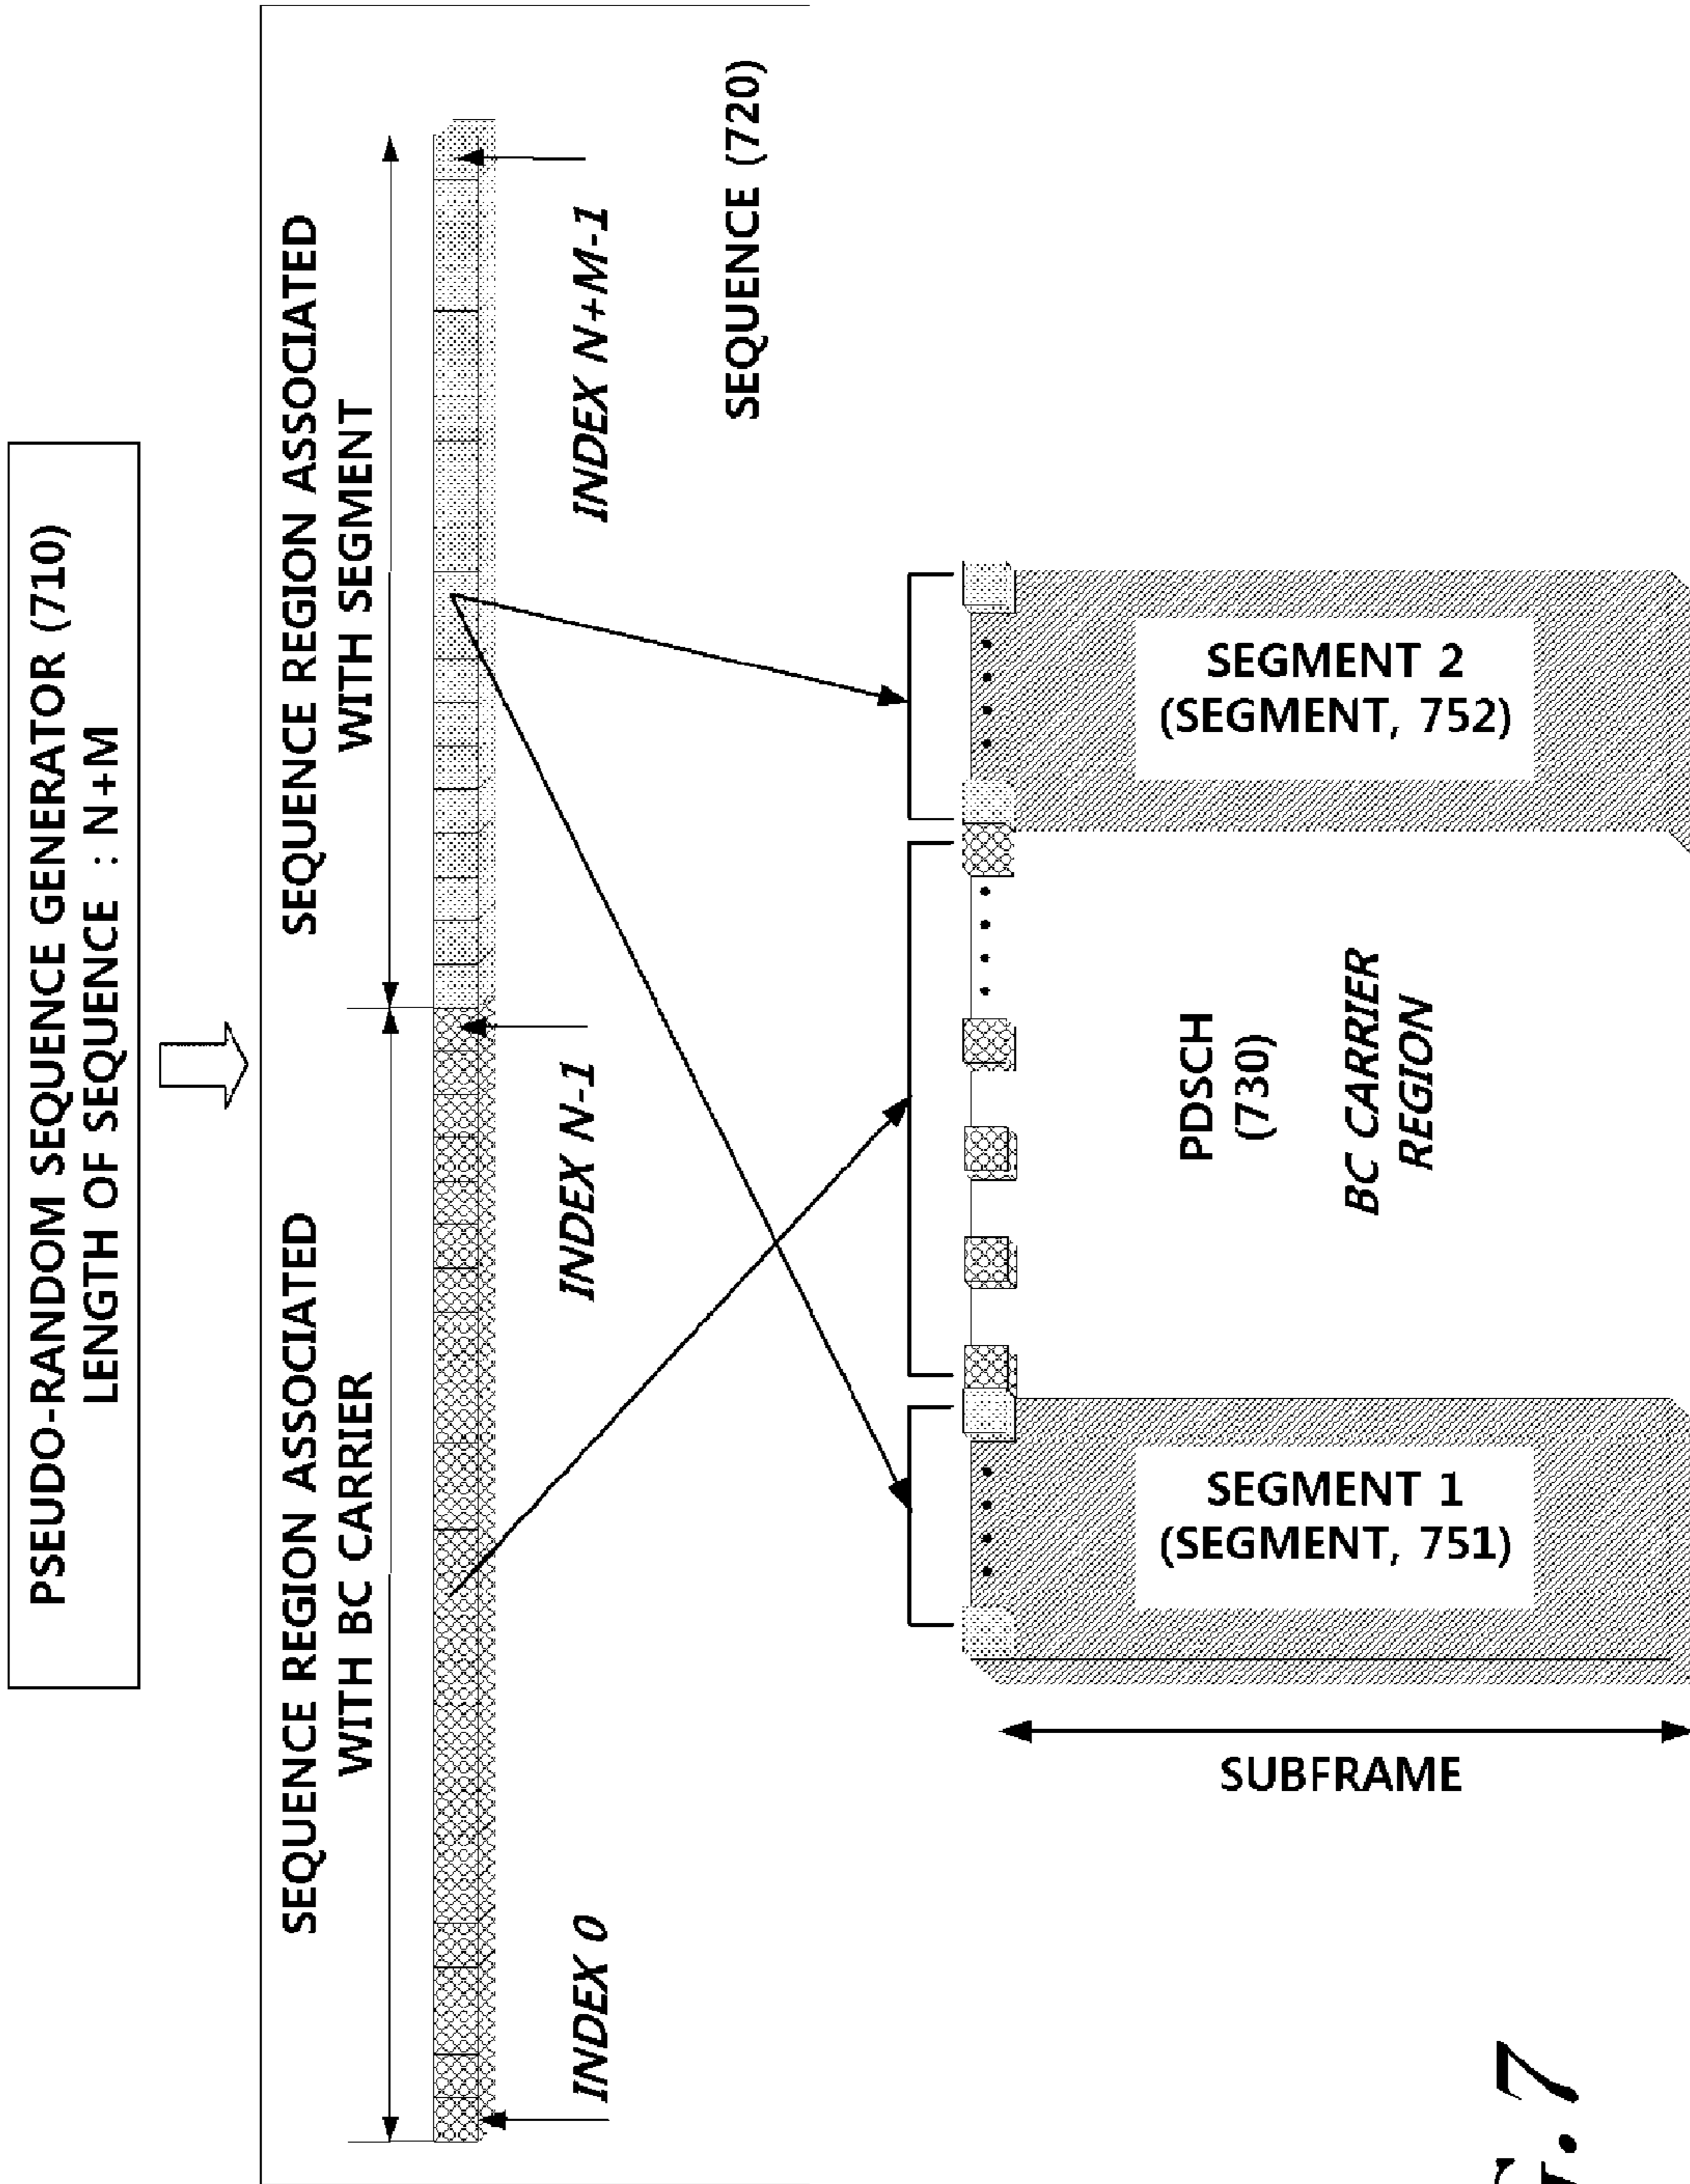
PSEUDO-RANDOM SEQUENCE GENERATOR (710)
LENGTH OF SEQUENCE : N+M

SEQUENCE REGION ASSOCIATED WITH BC CARRIER

SEQUENCE REGION ASSOCIATED WITH SEGMENT

INDEX 0

INDEX N-1

INDEX N+M-1

SEQUENCE (720)

SEGMENT 2
(SEGMENT, 752)

PDSCH
(730)
BC CARRIER REGION

SEGMENT 1
(SEGMENT, 751)

SUBFRAME

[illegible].7